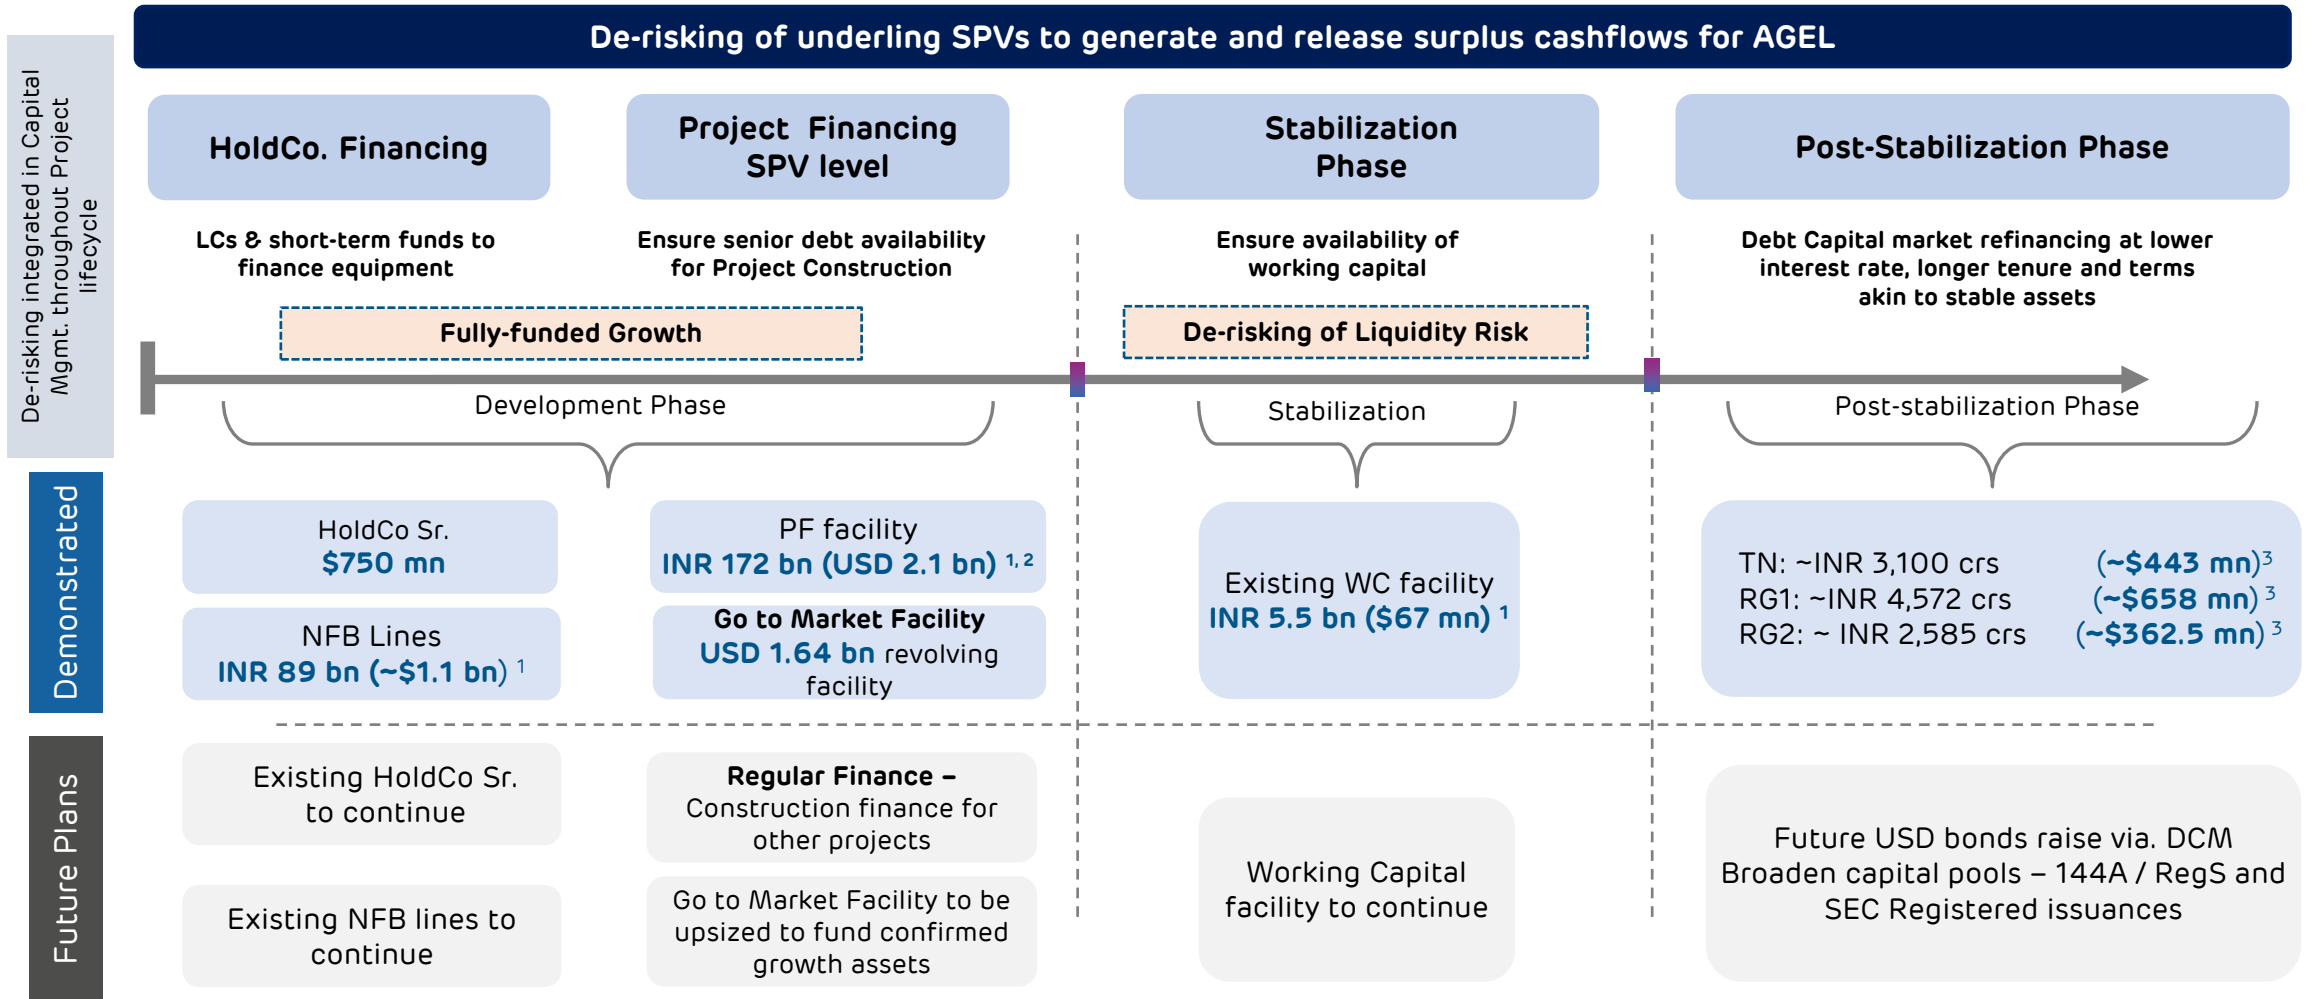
De-risking integrated in Capital Mgmt. throughout Project lifecycle

De-risking of underling SPVs to generate and release surplus cashflows for AGEL

HoldCo. Financing

Project Financing SPV level

Stabilization Phase

Post-Stabilization Phase

LCs & short-term funds to finance equipment

Ensure senior debt availability for Project Construction

Ensure availability of working capital

Debt Capital market refinancing at lower interest rate, longer tenure and terms akin to stable assets

Fully-funded Growth

De-risking of Liquidity Risk

Development Phase

Stabilization

Post-stabilization Phase

Demonstrated

HoldCo Sr.
$750 mn

NFB Lines
INR 89 bn (~$1.1 bn) $^1$

PF facility
INR 172 bn (USD 2.1 bn) $^{1,2}$

Go to Market Facility
USD 1.64 bn revolving facility

Existing WC facility
INR 5.5 bn ($67 mn) $^1$

TN: ~INR 3,100 crs (~$443 mn)$^3$
RG1: ~INR 4,572 crs (~$658 mn)$^3$
RG2: ~ INR 2,585 crs (~$362.5 mn)$^3$

Future Plans

Existing HoldCo Sr. to continue

Existing NFB lines to continue

Regular Finance – Construction finance for other projects

Go to Market Facility to be upsized to fund confirmed growth assets

Working Capital facility to continue

Future USD bonds raise via. DCM Broaden capital pools – 144A / RegS and SEC Registered issuances